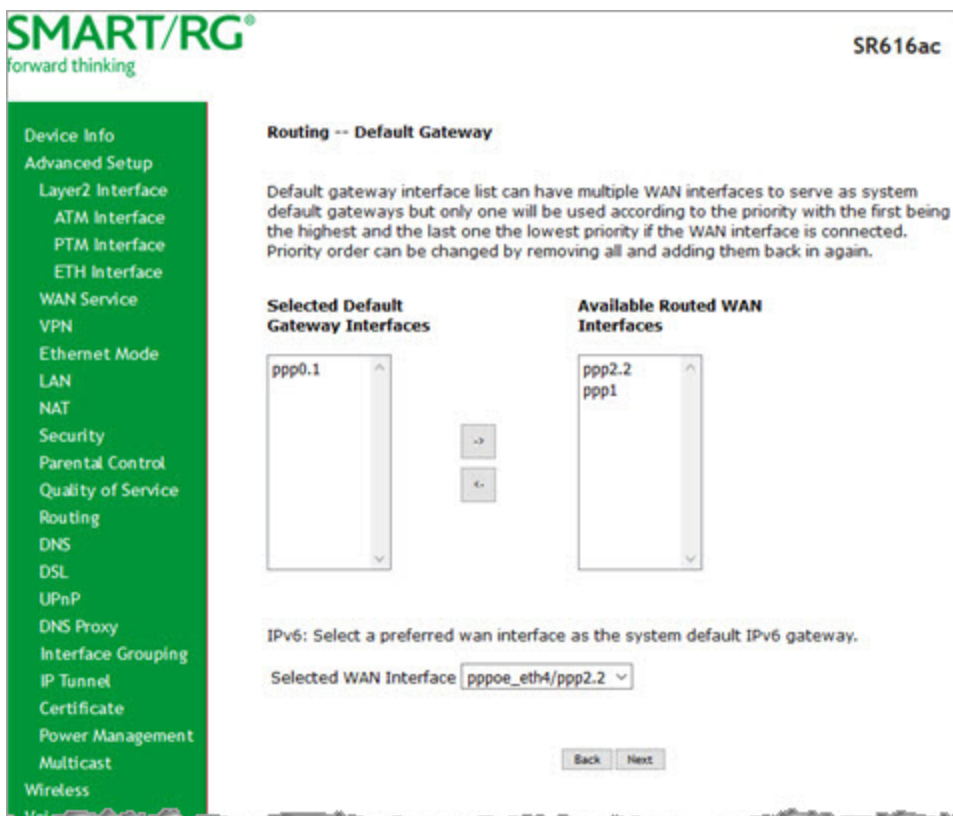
SMART/RG®
forward thinking

SR616ac

Device Info
Advanced Setup
Layer2 Interface
ATM Interface
PTM Interface
ETH Interface
WAN Service
VPN
Ethernet Mode
LAN
NAT
Security
Parental Control
Quality of Service
Routing
DNS
DSL
UPnP
DNS Proxy
Interface Grouping
IP Tunnel
Certificate
Power Management
Multicast
Wireless
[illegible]

Routing -- Default Gateway

Default gateway interface list can have multiple WAN interfaces to serve as system default gateways but only one will be used according to the priority with the first being the highest and the last one the lowest priority if the WAN interface is connected. Priority order can be changed by removing all and adding them back in again.

Selected Default Gateway Interfaces

ppp0.1

->

<-

Available Routed WAN Interfaces

ppp2.2
ppp1

IPv6: Select a preferred wan interface as the system default IPv6 gateway.

Selected WAN Interface pppoe_eth4/ppp2.2

Back Next